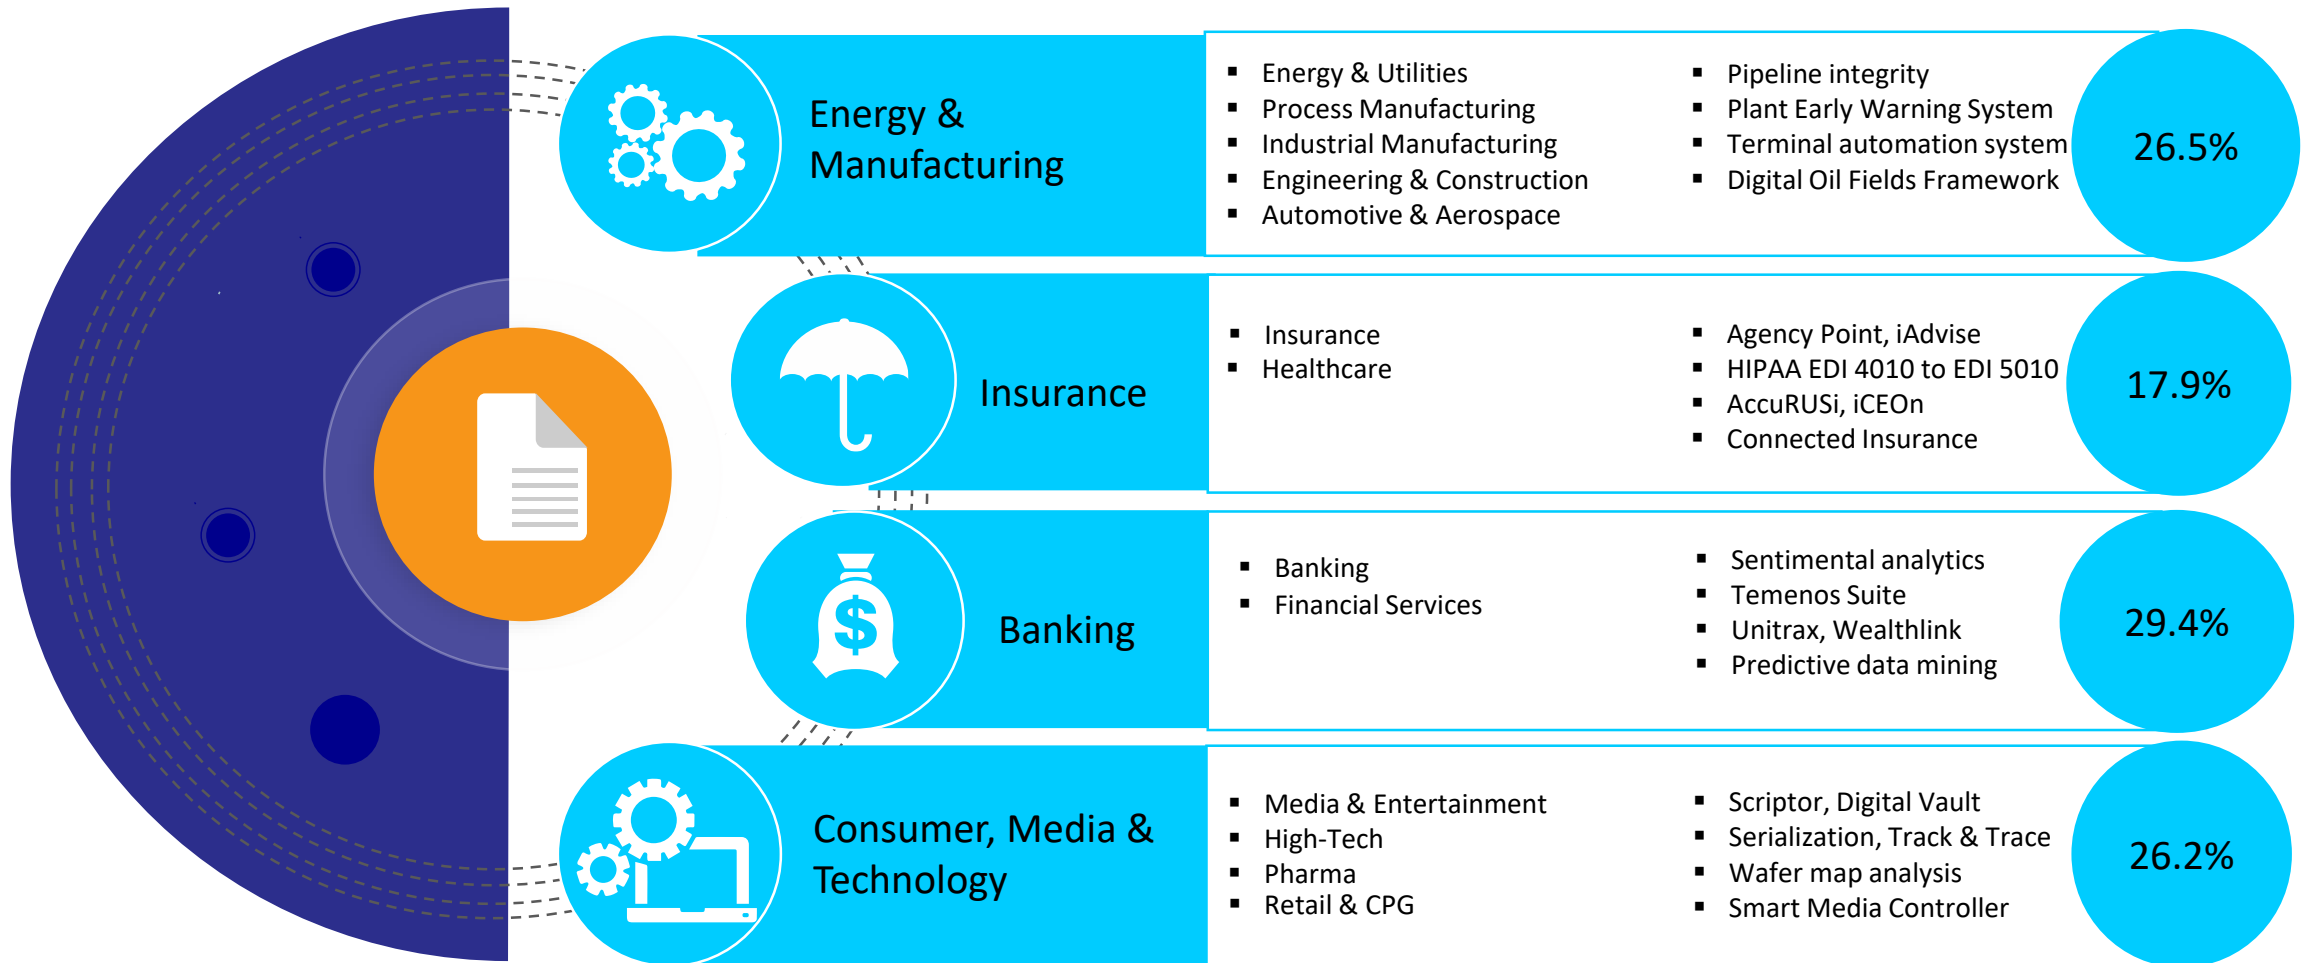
Energy & Manufacturing

- Energy & Utilities
- Process Manufacturing
- Industrial Manufacturing
- Engineering & Construction
- Automotive & Aerospace

- Pipeline integrity
- Plant Early Warning System
- Terminal automation system
- Digital Oil Fields Framework

26.5%

Insurance

- Insurance
- Healthcare

- Agency Point, iAdvise
- HIPAA EDI 4010 to EDI 5010
- AccuRUSi, iCEOn
- Connected Insurance

17.9%

Banking

- Banking
- Financial Services

- Sentimental analytics
- Temenos Suite
- Unitrax, Wealthlink
- Predictive data mining

29.4%

Consumer, Media & Technology

- Media & Entertainment
- High-Tech
- Pharma
- Retail & CPG

- Scriptor, Digital Vault
- Serialization, Track & Trace
- Wafer map analysis
- Smart Media Controller

26.2%